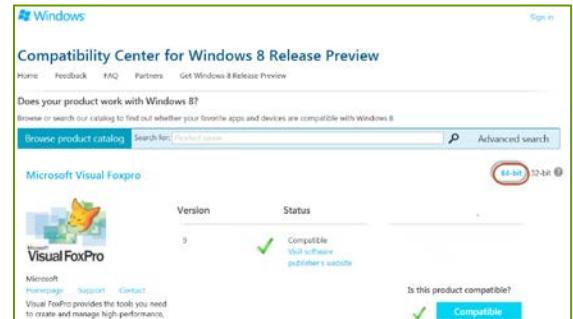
Windows

Sign in

Compatibility Center for Windows 8 Release Preview

Home Feedback FAQ Partners Get Windows 8 Release Preview

Does your product work with Windows 8?

Browse or search our catalog to find out whether your favorite apps and devices are compatible with Windows 8

Browse product catalog Search for: Product name Advanced search

Microsoft Visual Foxpro

64-bit 32-bit

Microsoft Visual FoxPro

| Version | Status |
|---|---|
| 9 | Compatible Visit software publisher's website |

Microsoft
Homepage Support Contact

Visual FoxPro provides the tools you need to create and manage high-performance,

Is this product compatible?

Compatible